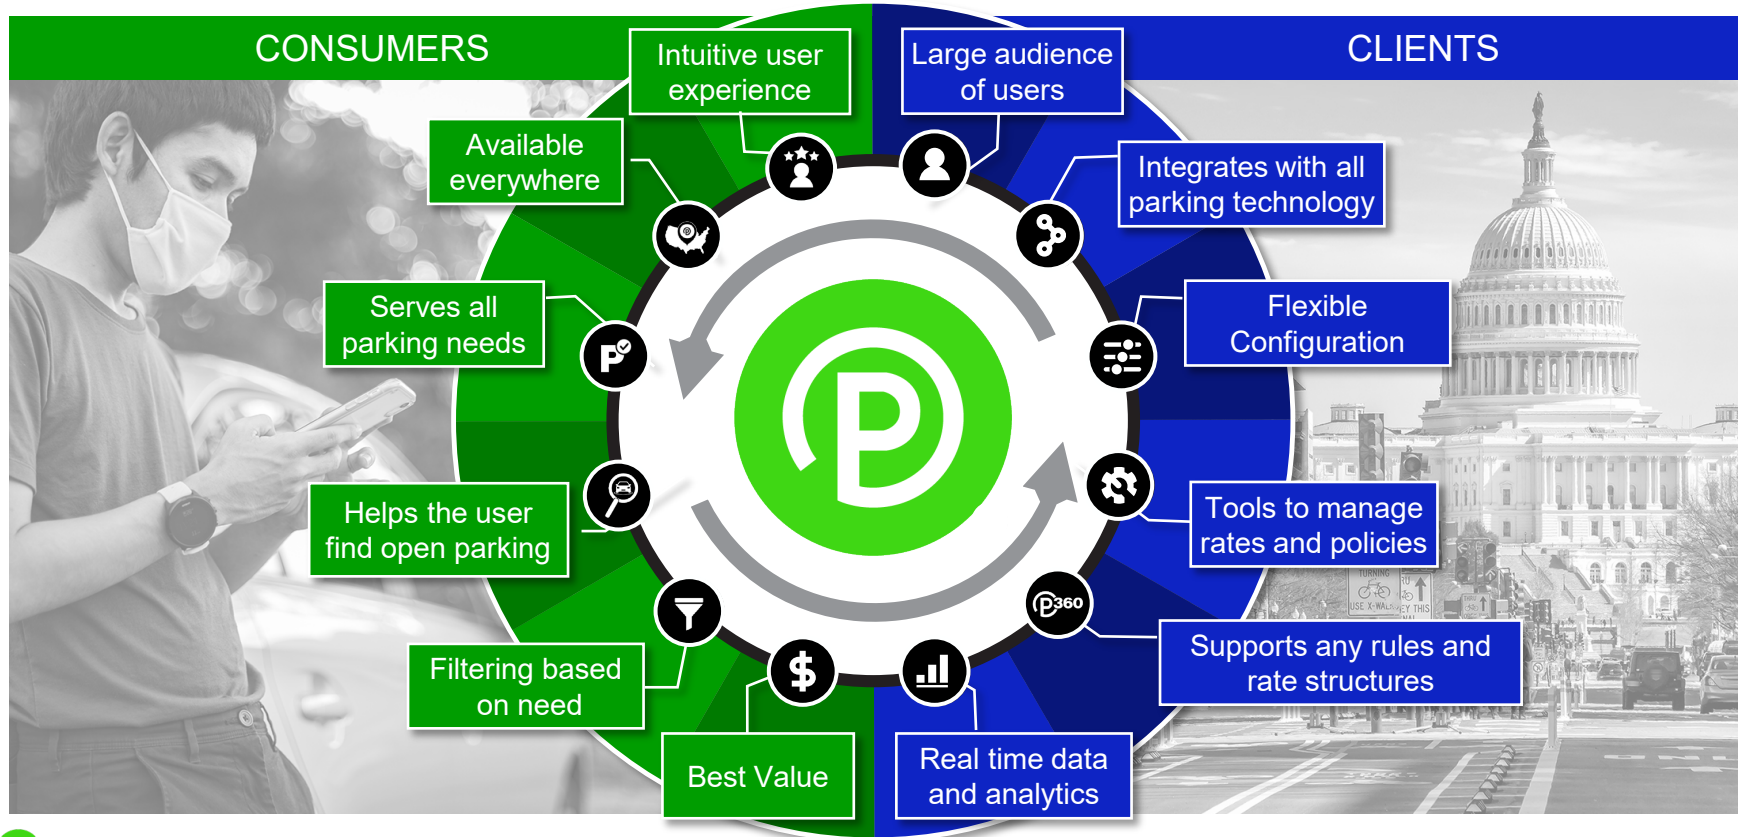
CONSUMERS

CLIENTS

Intuitive user experience

Available everywhere

Serves all parking needs

Helps the user find open parking

Filtering based on need

Best Value

Large audience of users

Integrates with all parking technology

Flexible Configuration

Tools to manage rates and policies

Supports any rules and rate structures

Real time data and analytics

P360